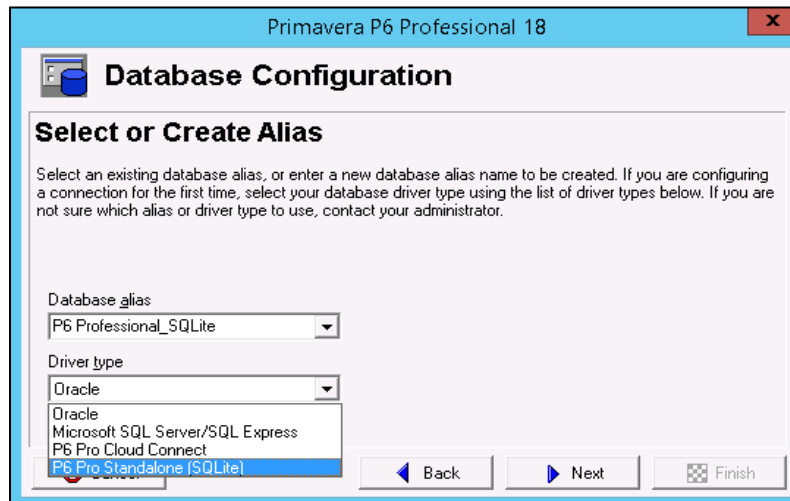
Primavera P6 Professional 18

Database Configuration

Select or Create Alias

Select an existing database alias, or enter a new database alias name to be created. If you are configuring a connection for the first time, select your database driver type using the list of driver types below. If you are not sure which alias or driver type to use, contact your administrator.

Database alias
P6 Professional_SQLite

Driver type
Oracle

Oracle
Microsoft SQL Server/SQL Express
P6 Pro Cloud Connect
P6 Pro Standalone (SQLite)

Back
Next
Finish